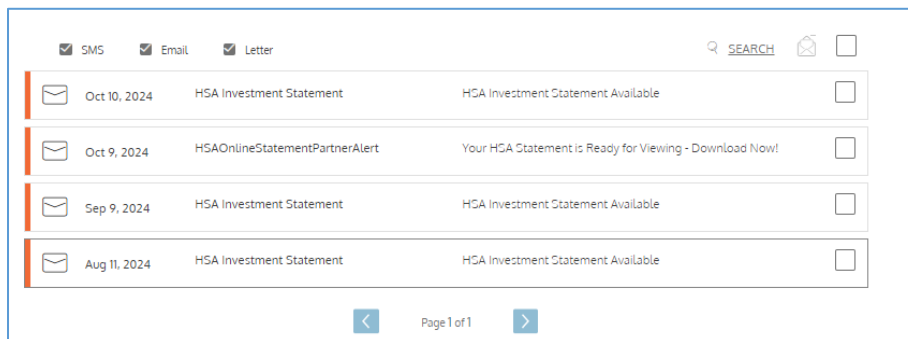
SMS Email Letter

SEARCH

| Oct 10, 2024 | HSA Investment Statement | HSA Investment Statement Available |
|---|---|---|
| Oct 9, 2024 | HSAOnlineStatementPartnerAlert | Your HSA Statement is Ready for Viewing - Download Now! |
| Sep 9, 2024 | HSA Investment Statement | HSA Investment Statement Available |
| Aug 11, 2024 | HSA Investment Statement | HSA Investment Statement Available |

Page 1 of 1